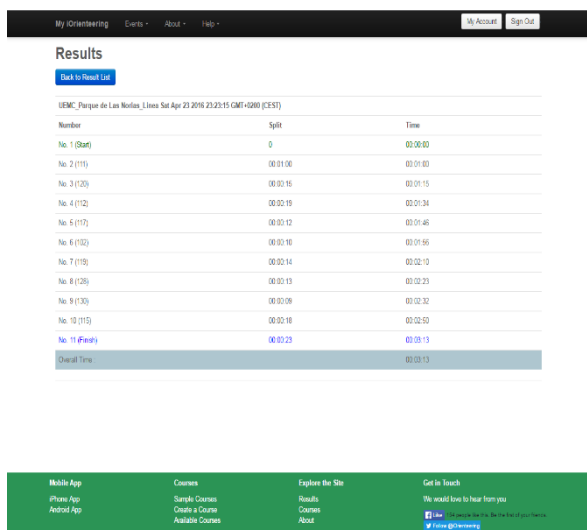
My IOrienteering Events About Help My Account Sign Out

Results

Back to Result List

UEMC_Parque de Las Nodas_Linea Sat Apr 23 2016 23:23:15 GMT+0200 (CEST)

| Number | Split | Time |
|---|---|---|
| No. 1 (Start) | 0 | 00:00:00 |
| No. 2 (111) | 00:01:00 | 00:01:00 |
| No. 3 (120) | 00:00:15 | 00:01:15 |
| No. 4 (112) | 00:00:19 | 00:01:34 |
| No. 5 (117) | 00:00:12 | 00:01:46 |
| No. 6 (102) | 00:00:10 | 00:01:56 |
| No. 7 (119) | 00:00:14 | 00:02:10 |
| No. 8 (126) | 00:00:13 | 00:02:23 |
| No. 9 (130) | 00:00:09 | 00:02:32 |
| No. 10 (115) | 00:00:18 | 00:02:50 |
| No. 11 (Finish) | 00:00:23 | 00:03:13 |
| Overall Time | | 00:03:13 |

Mobile App
iPhone App
Android App

Courses
Sample Courses
Create a Course
Available Courses

Explore the Site
Results
Courses
About

Get in Touch
We would love to hear from you
Like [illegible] people like this. Be the first of your friends.
Follow @iOrienteering